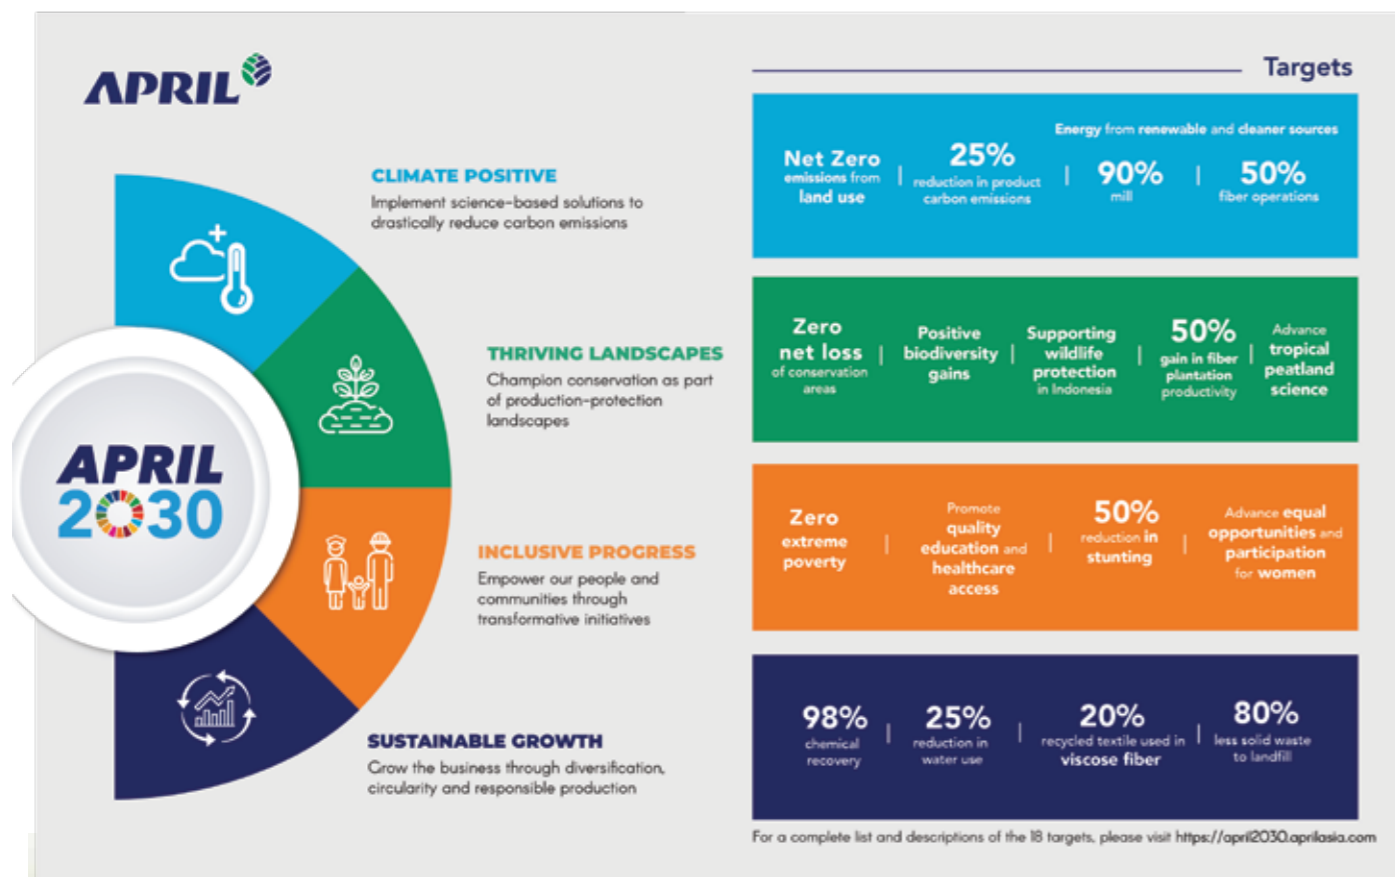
APRIL

APRIL 2030

CLIMATE POSITIVE
Implement science-based solutions to drastically reduce carbon emissions

THRIVING LANDSCAPES
Champion conservation as part of production-protection landscapes

INCLUSIVE PROGRESS
Empower our people and communities through transformative initiatives

SUSTAINABLE GROWTH
Grow the business through diversification, circularity and responsible production

Targets

Net Zero emissions from land use | 25% reduction in product carbon emissions | Energy from renewable and cleaner sources 90% mill | 50% fiber operations

Zero net loss of conservation areas | Positive biodiversity gains | Supporting wildlife protection in Indonesia | 50% gain in fiber plantation productivity | Advance tropical peatland science

Zero extreme poverty | Promote quality education and healthcare access | 50% reduction in stunting | Advance equal opportunities and participation for women

98% chemical recovery | 25% reduction in water use | 20% recycled textile used in viscose fiber | 80% less solid waste to landfill

For a complete list and descriptions of the 18 targets, please visit https://april2030.aprilasia.com